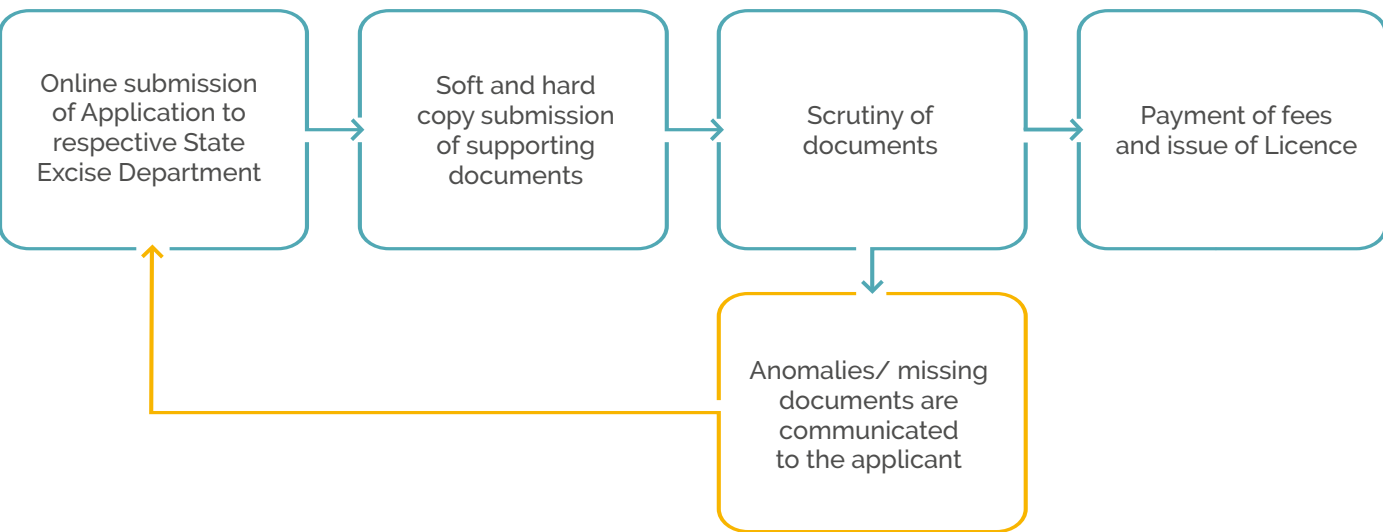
Online submission of Application to respective State Excise Department

Soft and hard copy submission of supporting documents

Scrutiny of documents

Payment of fees and issue of Licence

Anomalies/ missing documents are communicated to the applicant